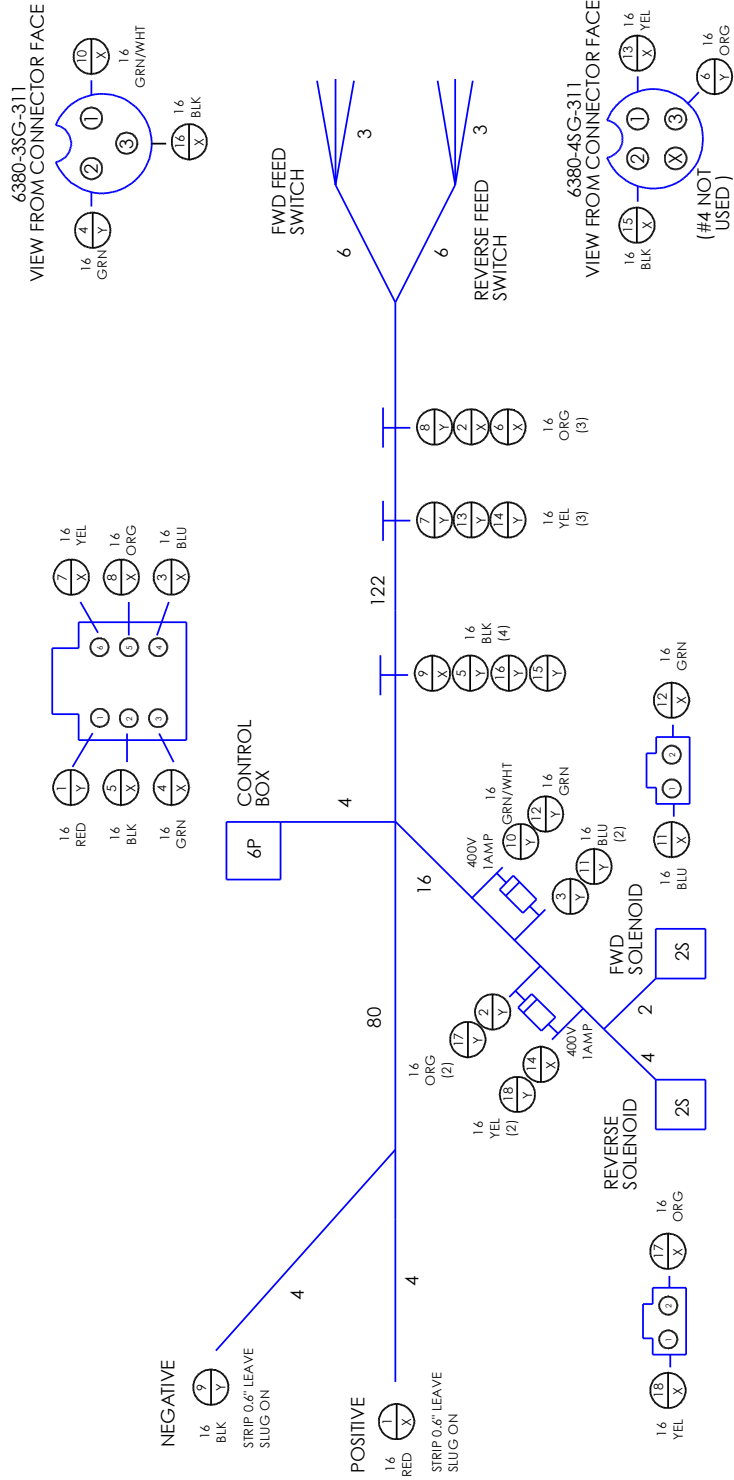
6380-3SG-311
VIEW FROM CONNECTOR FACE

16 GRN 4 Y
2
1
3
10 X 16 GRN/WHT
16 X 16 BLK

6380-4SG-311
VIEW FROM CONNECTOR FACE

16 BLK 15 X
2
1
3
X
13 X 16 YEL
6 Y 16 ORG
(#4 NOT USED )

FWD FEED SWITCH
6
3

REVERSE FEED SWITCH
6
3

16 RED 1 Y
16 BLK 5 X
16 GRN 4 X
1
2
3
6
5
4
7 X 16 YEL
8 X 16 ORG
3 X 16 BLU

122

8 Y
2 X
6 X
16 ORG (3)

7 Y
13 Y
14 Y
16 YEL (3)

9 X
5 Y
16 Y
15 Y
16 BLK (4)

CONTROL BOX
6P
4

16

400V 1AMP
10 Y 16 GRN/WHT
12 Y 16 GRN
3 Y
11 Y 16 BLU (2)

16 BLU 11 X
1
2
12 X 16 GRN

FWD SOLENOID
2S
2

80

2 Y
17 Y
16 ORG (2)
400V 1AMP
14 X
18 Y
16 YEL (2)

REVERSE SOLENOID
2S
4

4
4

16 YEL 18 X
1
2
17 X 16 ORG

NEGATIVE
16 BLK 9 Y
STRIP 0.6" LEAVE SLUG ON

POSITIVE
16 RED 1 X
STRIP 0.6" LEAVE SLUG ON